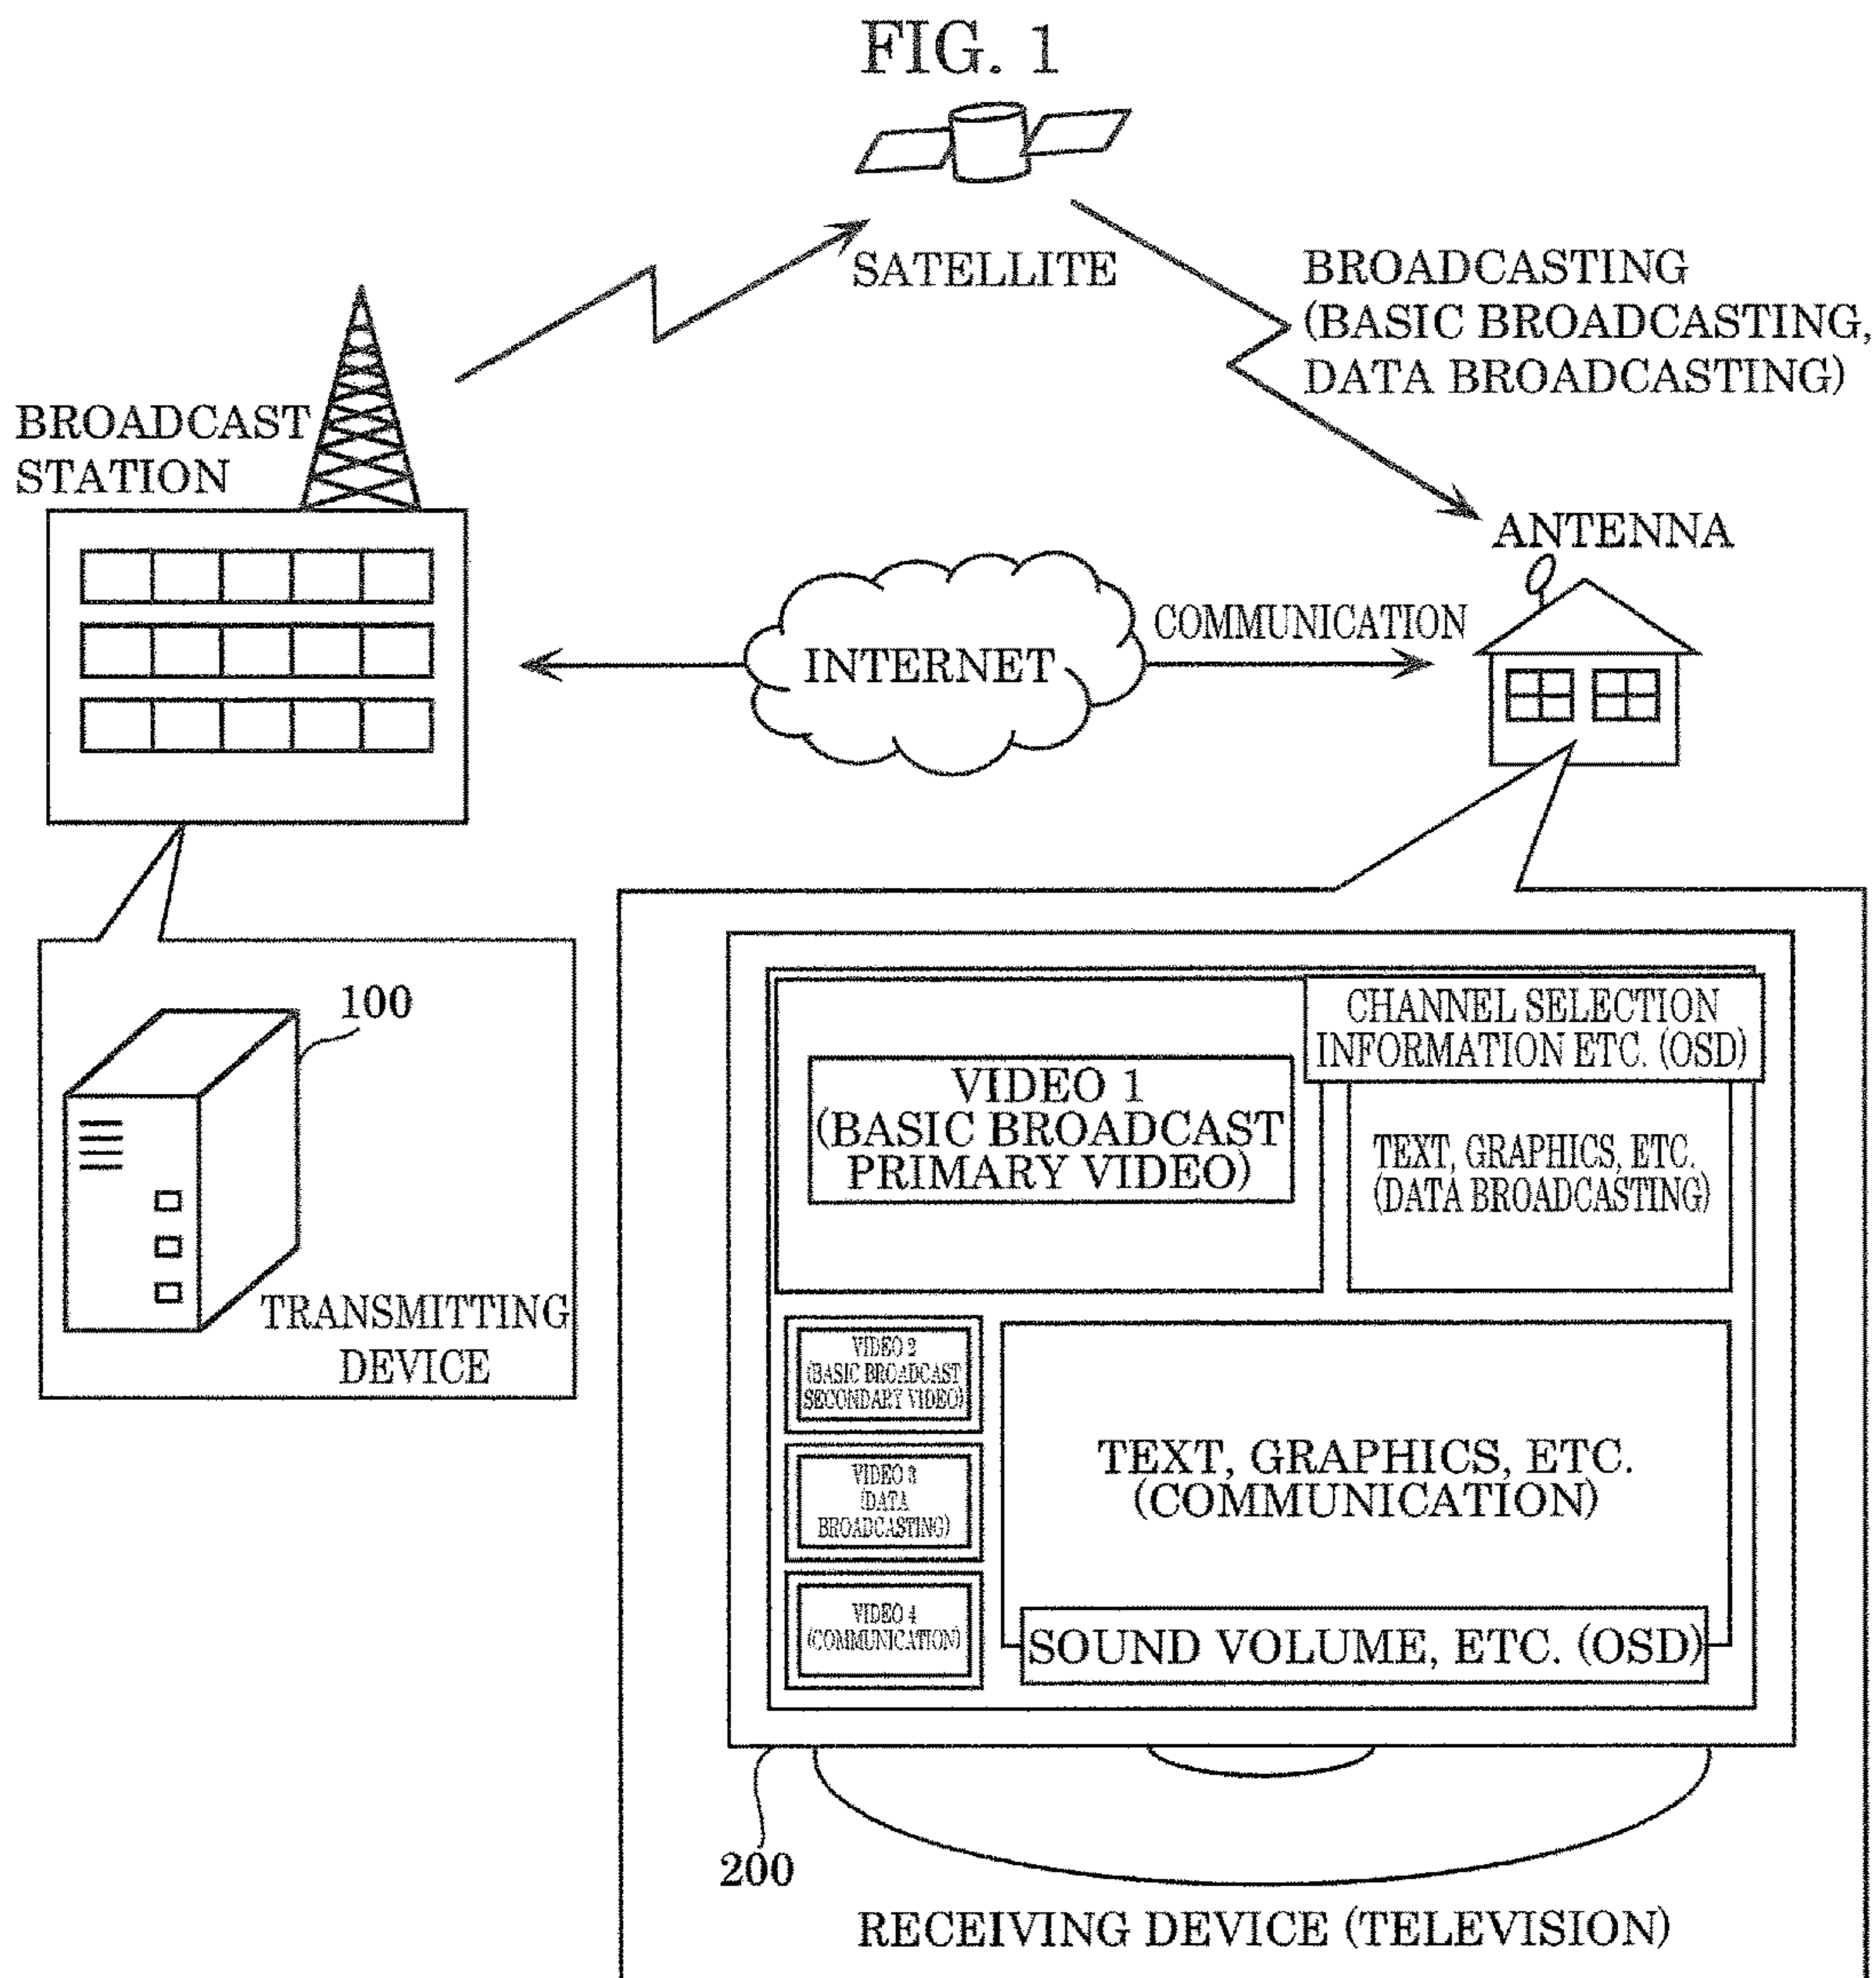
FIG. 1

SATELLITE

BROADCASTING (BASIC BROADCASTING, DATA BROADCASTING)

BROADCAST STATION

ANTENNA

COMMUNICATION

INTERNET

100

TRANSMITTING DEVICE

CHANNEL SELECTION INFORMATION ETC. (OSD)

VIDEO 1 (BASIC BROADCAST PRIMARY VIDEO)

TEXT, GRAPHICS, ETC. (DATA BROADCASTING)

VIDEO 2 (BASIC BROADCAST SECONDARY VIDEO)

VIDEO 3 (DATA BROADCASTING)

VIDEO 4 (COMMUNICATION)

TEXT, GRAPHICS, ETC. (COMMUNICATION)

SOUND VOLUME, ETC. (OSD)

200

RECEIVING DEVICE (TELEVISION)